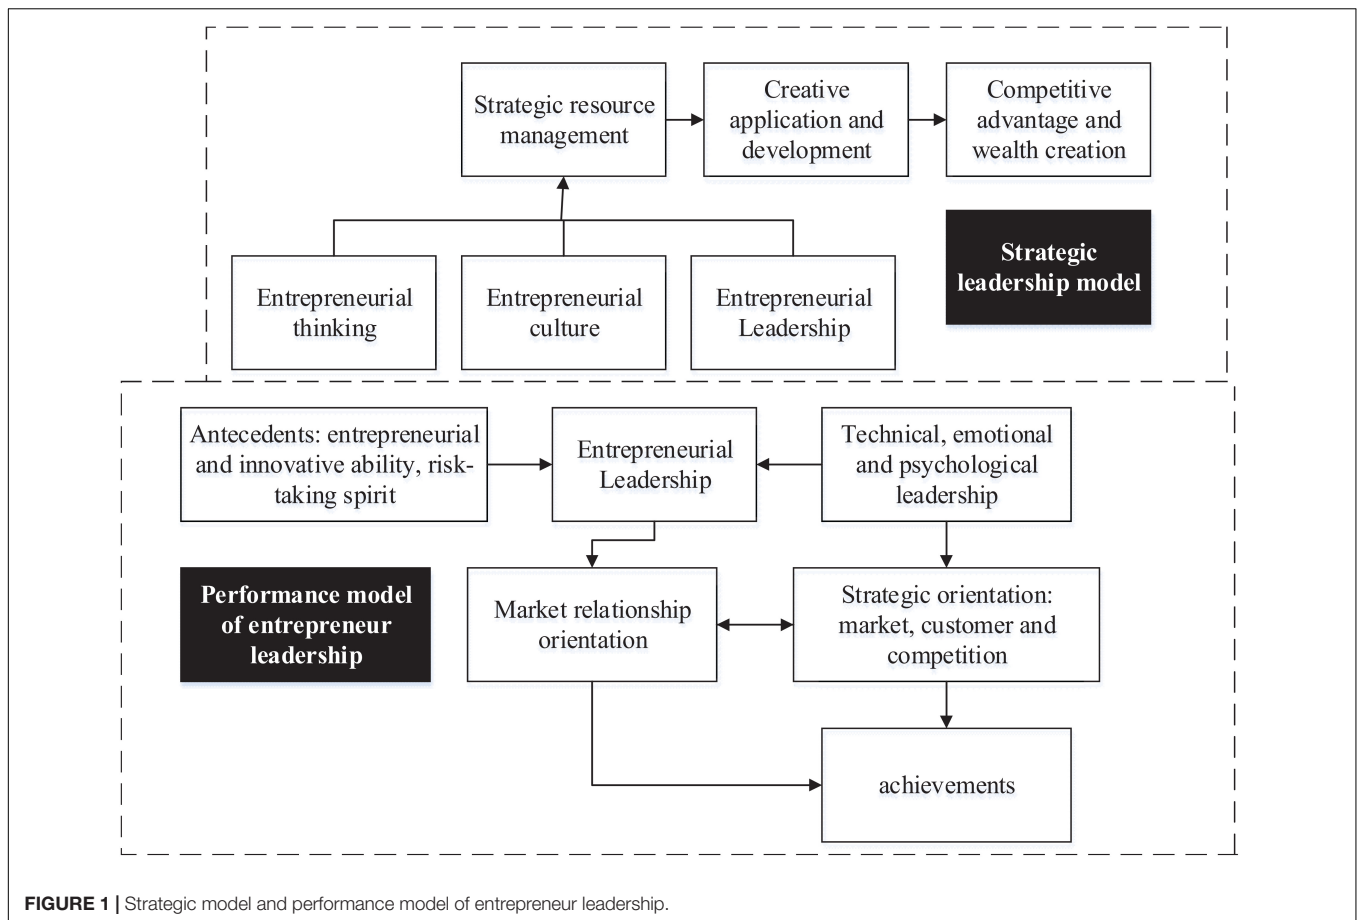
Strategic resource management

Creative application and development

Competitive advantage and wealth creation

Entrepreneurial thinking

Entrepreneurial culture

Entrepreneurial Leadership

Strategic leadership model

Antecedents: entrepreneurial and innovative ability, risk-taking spirit

Entrepreneurial Leadership

Technical, emotional and psychological leadership

Performance model of entrepreneur leadership

Market relationship orientation

Strategic orientation: market, customer and competition

achievements

FIGURE 1 | Strategic model and performance model of entrepreneur leadership.